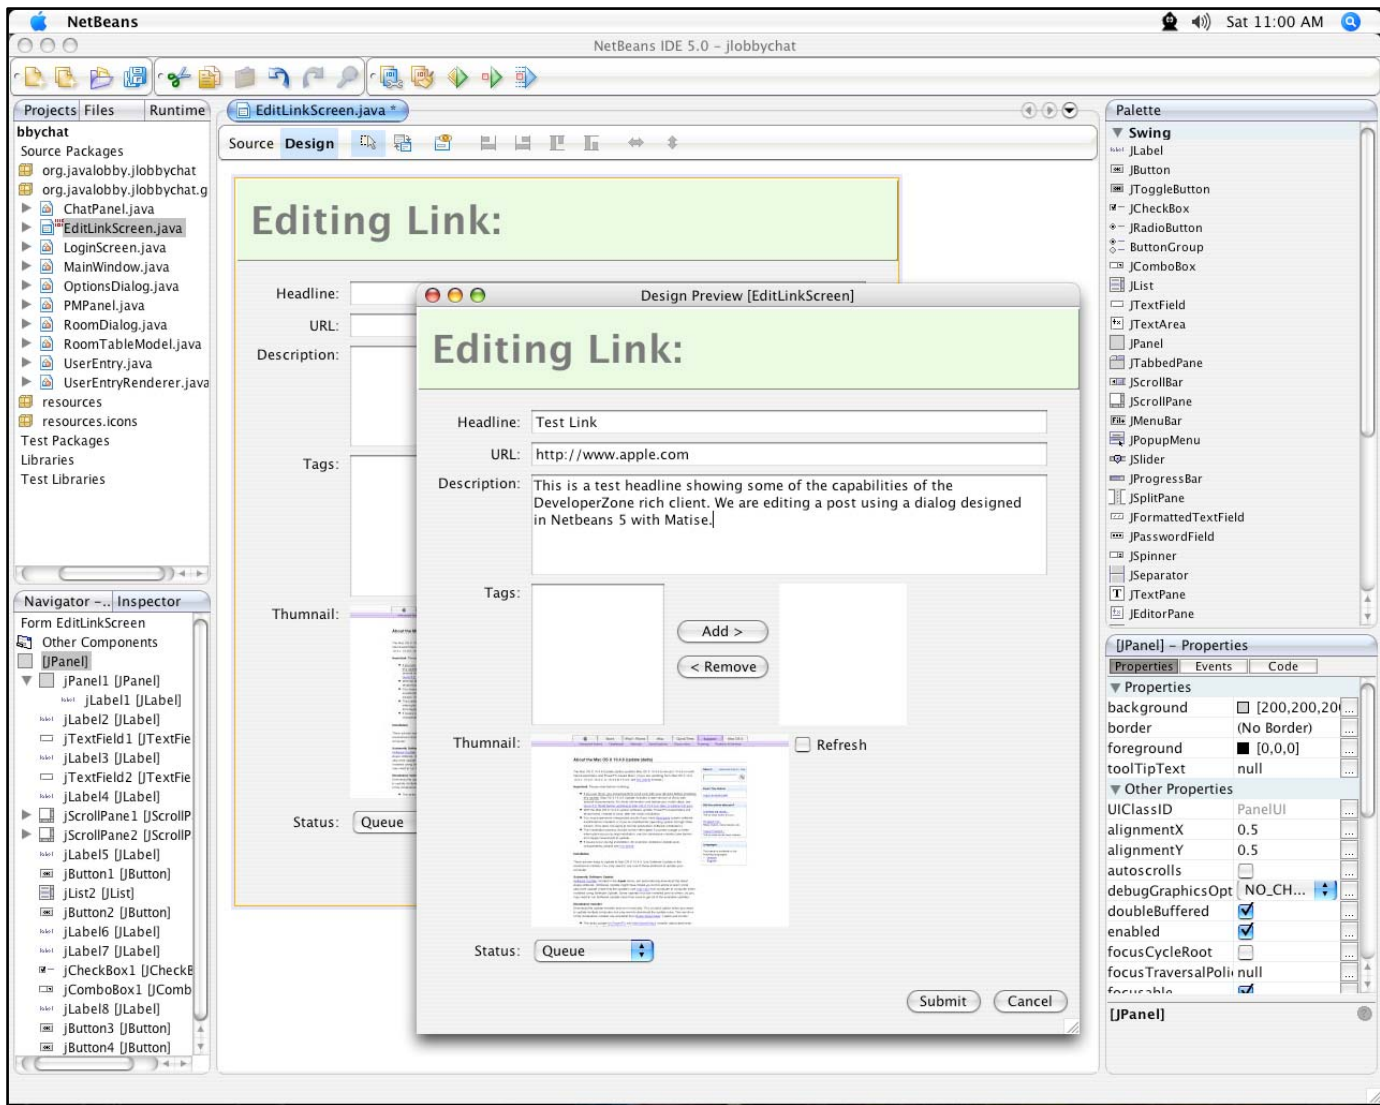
NetBeans

Sat 11:00 AM

NetBeans IDE 5.0 – jlobbychat

Projects Files Runtime

bbychat
Source Packages
org.javalobby.jlobbychat
org.javalobby.jlobbychat.g
ChatPanel.java
EditLinkScreen.java
LoginScreen.java
MainWindow.java
OptionsDialog.java
PMPanel.java
RoomDialog.java
RoomTableModel.java
UserEntry.java
UserEntryRenderer.java
resources
resources.icons
Test Packages
Libraries
Test Libraries

Navigator –.. Inspector

Form EditLinkScreen
Other Components
[JPanel]
jPanel1 [JPanel]
jLabel1 [JLabel]
jLabel2 [JLabel]
jTextField1 [JTextFie
jLabel3 [JLabel]
jTextField2 [JTextFie
jLabel4 [JLabel]
jScrollPane1 [JScrollP
jScrollPane2 [JScrollP
jLabel5 [JLabel]
jButton1 [JButton]
jList2 [JList]
jButton2 [JButton]
jLabel6 [JLabel]
jLabel7 [JLabel]
jCheckBox1 [JCheckE
jComboBox1 [JComb
jLabel8 [JLabel]
jButton3 [JButton]
jButton4 [JButton]

EditLinkScreen.java *

Source Design

Editing Link:

Headline:
URL:
Description:
Tags:
Thumnail:
Status: Queue

Design Preview [EditLinkScreen]

Editing Link:

Headline: Test Link
URL: http://www.apple.com
Description: This is a test headline showing some of the capabilities of the DeveloperZone rich client. We are editing a post using a dialog designed in Netbeans 5 with Matise.
Tags:
Add >
< Remove
Thumnail:
Refresh
Status: Queue
Submit Cancel

Palette

Swing
JLabel
JButton
JToggleButton
JCheckBox
JRadioButton
ButtonGroup
JComboBox
JList
JTextField
JTextArea
JPanel
JTabbedPane
JScrollBar
JScrollPane
JMenuBar
JPopupMenu
JSlider
JProgressBar
JSplitPane
JFormattedTextField
JPasswordField
JSpinner
JSeparator
JTextPane
JEditorPane

[JPanel] – Properties

Properties Events Code

Properties
| background | [200,200,20 |
|---|---|
| border | (No Border) |
| foreground | [0,0,0] |
| toolTipText | null |

Other Properties
| UIClassID | PanelUI |
|---|---|
| alignmentX | 0.5 |
| alignmentY | 0.5 |
| autoscrolls | |
| debugGraphicsOpt | NO_CH... |
| doubleBuffered | |
| enabled | |
| focusCycleRoot | |
| focusTraversalPoli | null |

[JPanel]